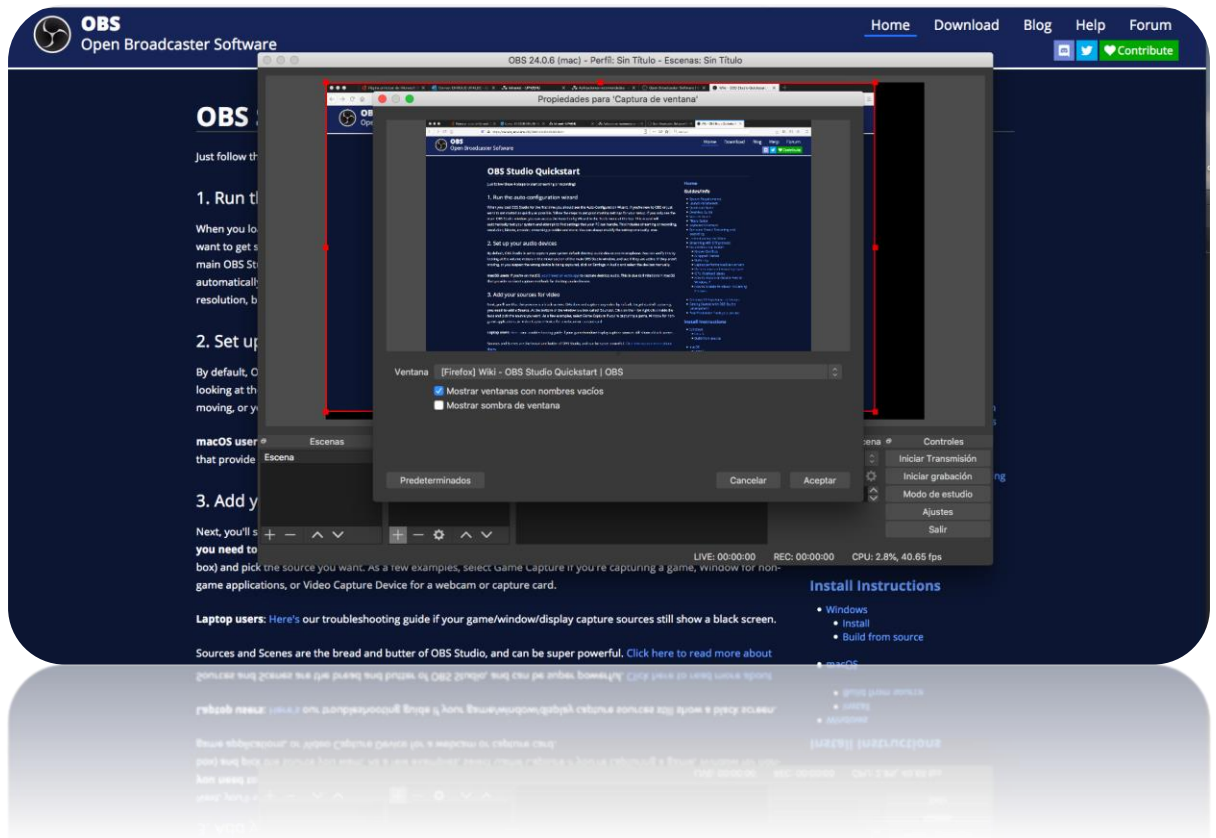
OBS
Open Broadcaster Software

Home Download Blog Help Forum

Contribute

OBS 24.0.6 (mac) - Perfil: Sin Título - Escenas: Sin Título

Propiedades para 'Captura de ventana'

OBS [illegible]

Just follow th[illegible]

1. Run th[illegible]

When you lo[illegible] want to get s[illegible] main OBS Stu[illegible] automatically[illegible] resolution, b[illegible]

2. Set up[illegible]

By default, O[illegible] looking at th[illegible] moving, or yo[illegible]

macOS user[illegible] that provide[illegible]

3. Add y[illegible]

Next, you'll s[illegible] you need to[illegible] box) and pick the source you want. As a few examples, select Game Capture if you're capturing a game, Window for non-game applications, or Video Capture Device for a webcam or capture card.

Laptop users: Here's our troubleshooting guide if your game/window/display capture sources still show a black screen.

Sources and Scenes are the bread and butter of OBS Studio, and can be super powerful. Click here to read more about

OBS Studio Quickstart

Ventana [Firefox] Wiki - OBS Studio Quickstart | OBS

Mostrar ventanas con nombres vacíos

Mostrar sombra de ventana

Predeterminados

Cancelar

Aceptar

Escenas

Escena

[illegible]cena

Controles

Iniciar Transmisión

Iniciar grabación

Modo de estudio

Ajustes

Salir

LIVE: 00:00:00

REC: 00:00:00

CPU: 2.8%, 40.65 fps

Install Instructions

Windows

Install

Build from source

macOS